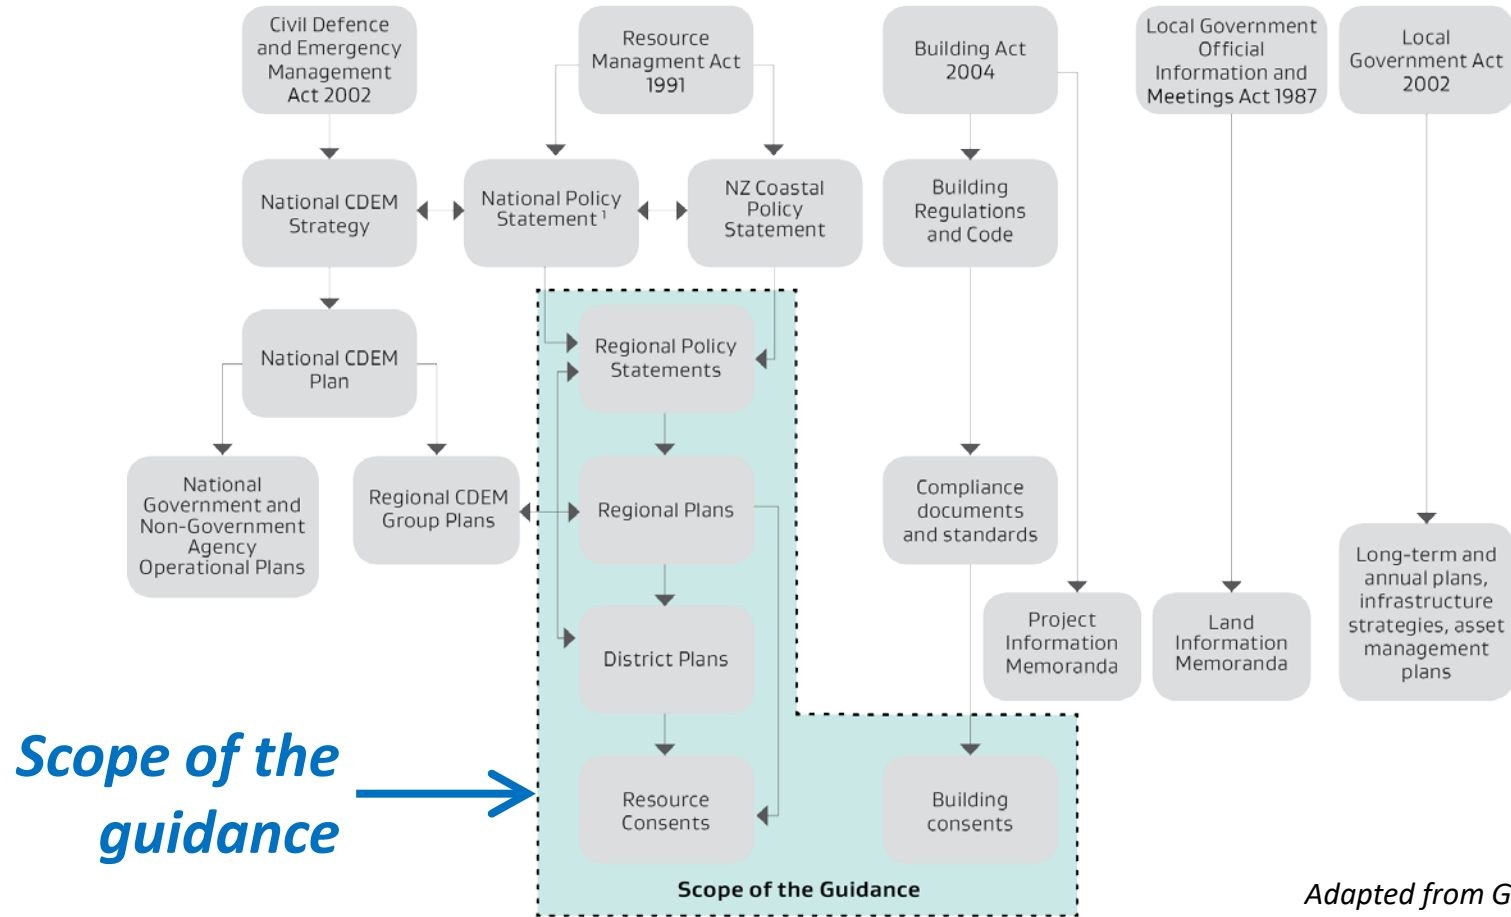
Civil Defence and Emergency Management Act 2002

Resource Managment Act 1991

Building Act 2004

Local Government Official Information and Meetings Act 1987

Local Government Act 2002

National CDEM Strategy

National Policy Statement $^1$

NZ Coastal Policy Statement

Building Regulations and Code

National CDEM Plan

Regional Policy Statements

National Government and Non-Government Agency Operational Plans

Regional CDEM Group Plans

Regional Plans

Compliance documents and standards

Long-term and annual plans, infrastructure strategies, asset management plans

Project Information Memoranda

Land Information Memoranda

District Plans

Scope of the guidance

Resource Consents

Building consents

Scope of the Guidance

Adapted from G